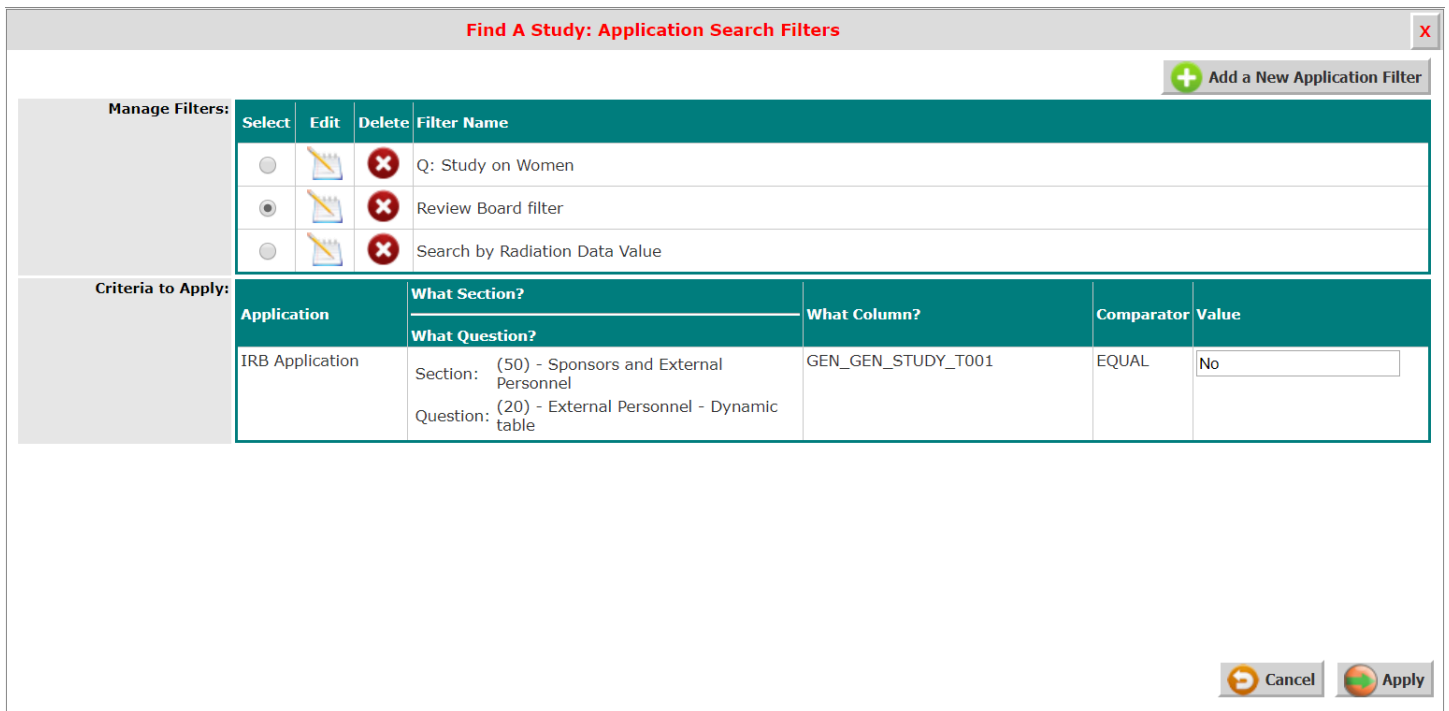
Find A Study: Application Search Filters

X

Add a New Application Filter

Manage Filters:

| Select | Edit | Delete | Filter Name |
|---|---|---|---|
| | | | Q: Study on Women |
| | | | Review Board filter |
| | | | Search by Radiation Data Value |

Criteria to Apply:

| Application | What Section? / What Question? | What Column? | Comparator | Value |
|---|---|---|---|---|
| IRB Application | Section: (50) - Sponsors and External Personnel<br>Question: (20) - External Personnel - Dynamic table | GEN_GEN_STUDY_T001 | EQUAL | No |

Cancel

Apply